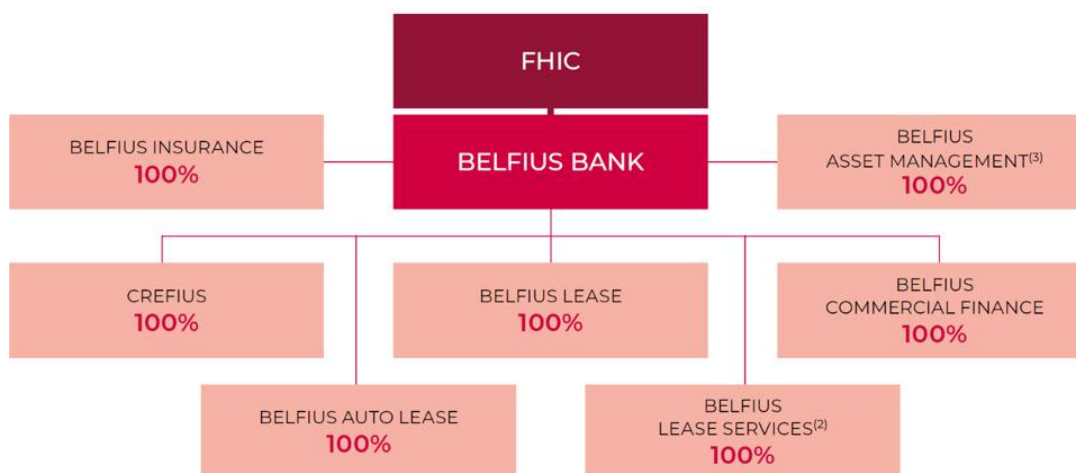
FHIC

BELFIUS INSURANCE
100%

BELFIUS BANK

BELFIUS
ASSET MANAGEMENT$^{(3)}$
100%

CREFIUS
100%

BELFIUS LEASE
100%

BELFIUS
COMMERCIAL FINANCE
100%

BELFIUS AUTO LEASE
100%

BELFIUS
LEASE SERVICES$^{(2)}$
100%